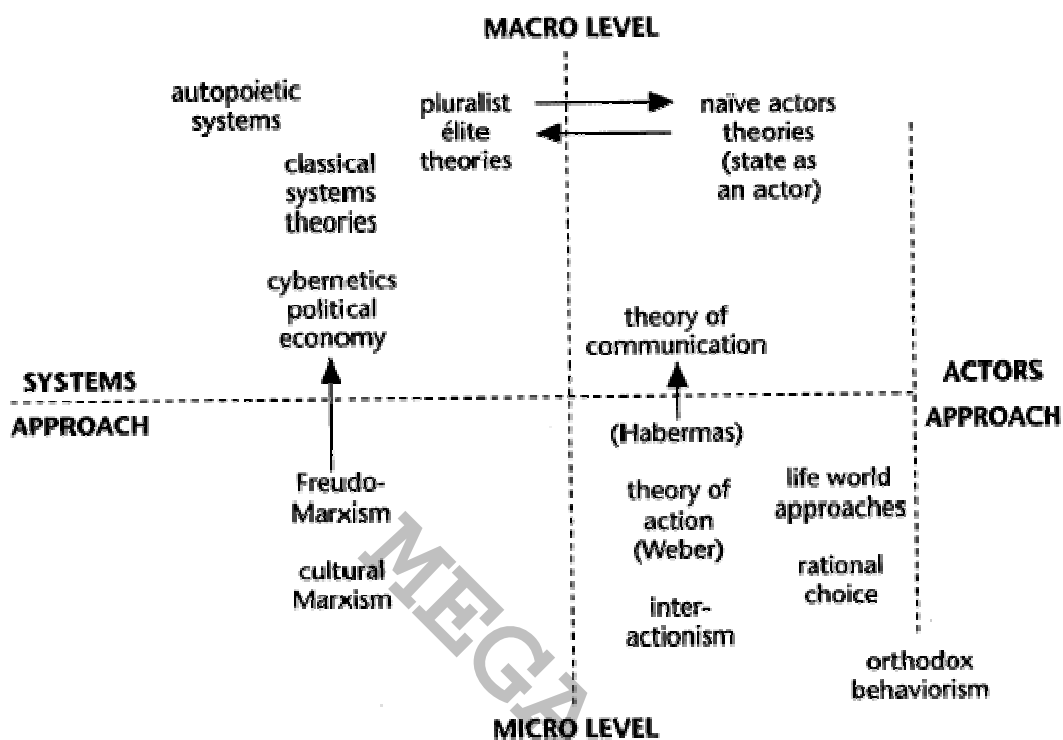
MACRO LEVEL

autopoietic systems

pluralist élite theories

naïve actors theories (state as an actor)

classical systems theories

cybernetics political economy

theory of communication

SYSTEMS APPROACH

ACTORS APPROACH

(Habermas)

Freudo-Marxism

theory of action (Weber)

life world approaches

cultural Marxism

rational choice

inter-actionism

orthodox behaviorism

MEGA

MICRO LEVEL